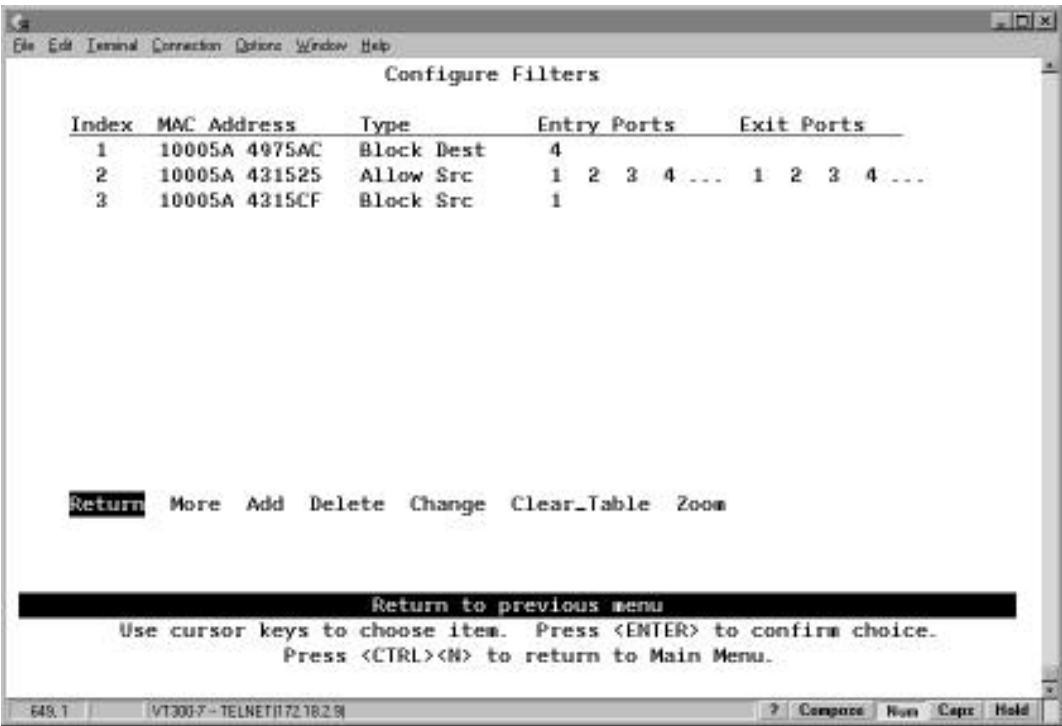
File Edit Terminal Connection Options Window Help

Configure Filters

| Index | MAC Address | Type | Entry Ports | Exit Ports |
|---|---|---|---|---|
| 1 | 10005A 4975AC | Block Dest | 4 | |
| 2 | 10005A 431525 | Allow Src | 1 2 3 4 ... | 1 2 3 4 ... |
| 3 | 10005A 4315CF | Block Src | 1 | |

Return More Add Delete Change Clear_Table Zoom

Return to previous menu
Use cursor keys to choose item. Press <ENTER> to confirm choice.
Press <CTRL><N> to return to Main Menu.

649, 1 VT300-7 - TELNET(172.18.2.9) ? Compose Num Caps Hold